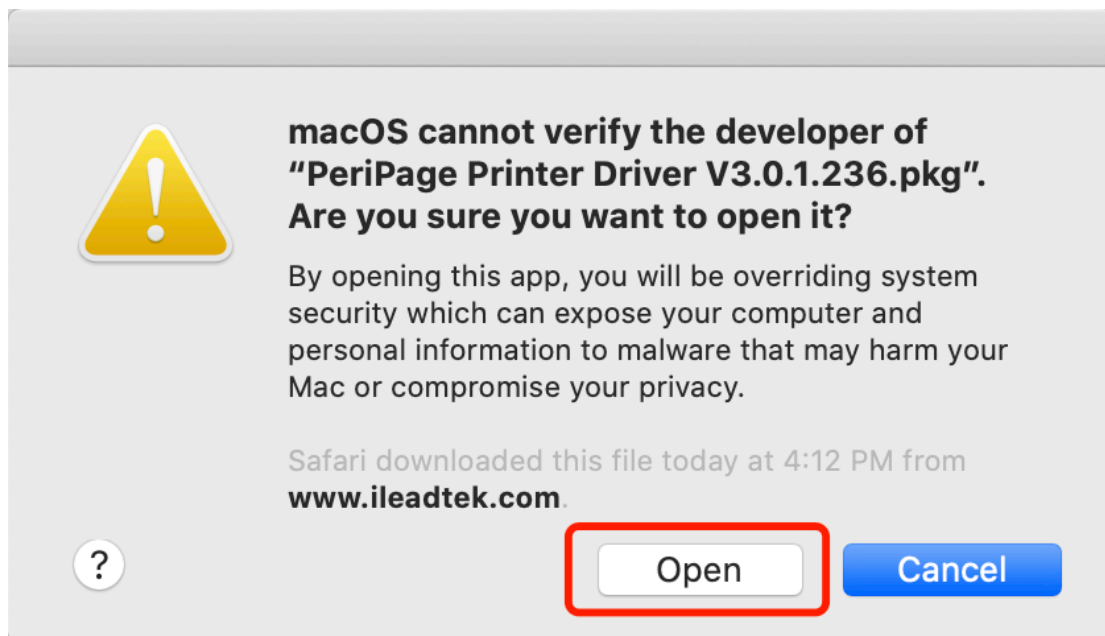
macOS cannot verify the developer of “PeriPage Printer Driver V3.0.1.236.pkg”. Are you sure you want to open it?

By opening this app, you will be overriding system security which can expose your computer and personal information to malware that may harm your Mac or compromise your privacy.

Safari downloaded this file today at 4:12 PM from www.ileadtek.com.

?

Open

Cancel